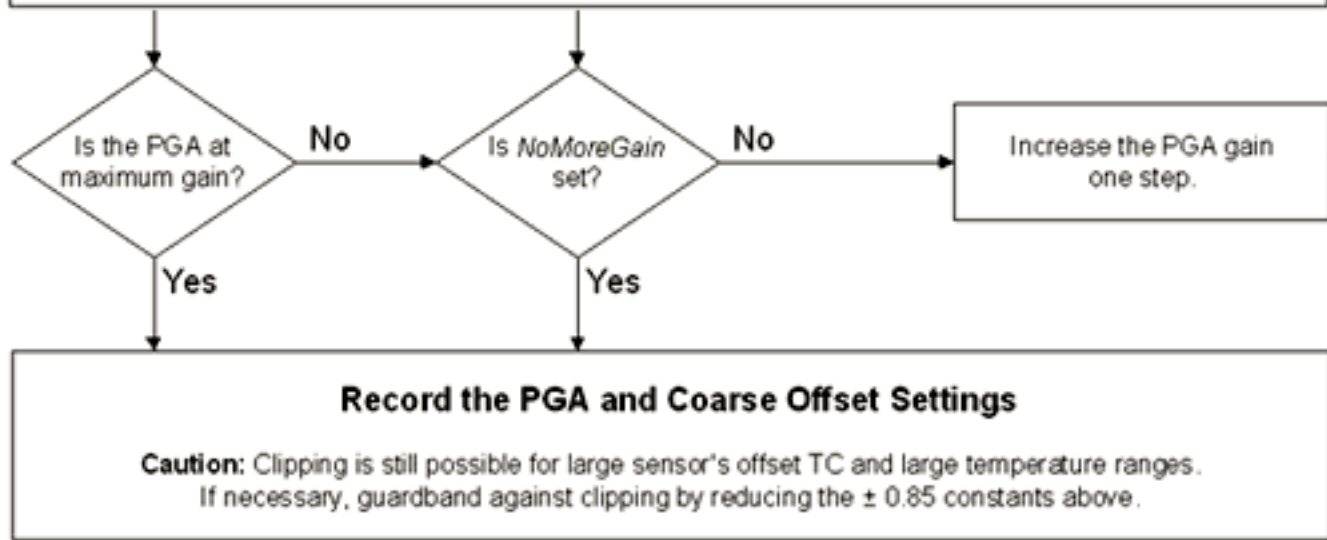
Is the PGA at maximum gain?

No

Is *NoMoreGain* set?

No

Increase the PGA gain one step.

Yes

Yes

**Record the PGA and Coarse Offset Settings**

**Caution:** Clipping is still possible for large sensor's offset TC and large temperature ranges. If necessary, guardband against clipping by reducing the $\pm$ 0.85 constants above.